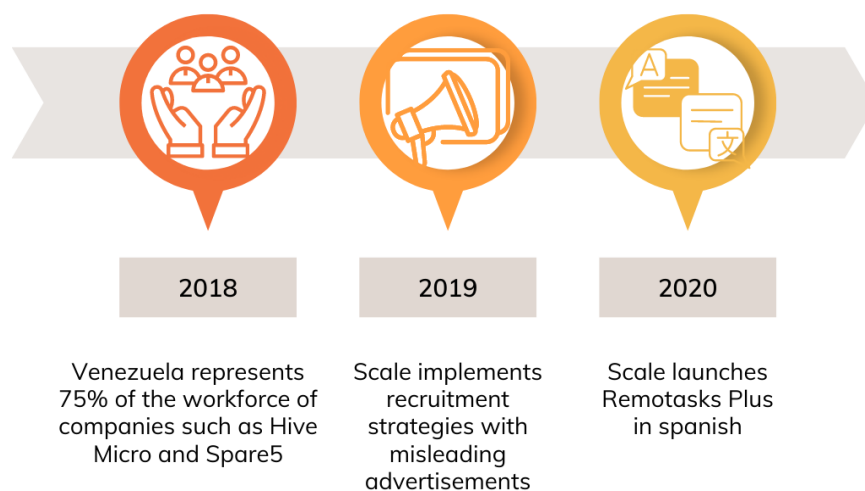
A
文

2018

Venezuela represents 75% of the workforce of companies such as Hive Micro and Spare5

2019

Scale implements recruitment strategies with misleading advertisements

2020

Scale launches Remotasks Plus in spanish